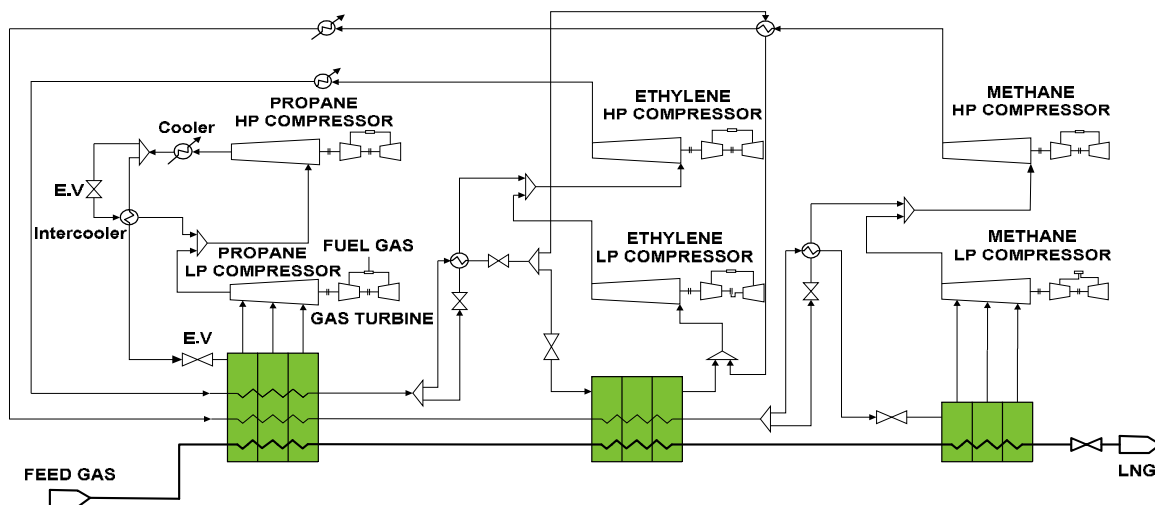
PROPANE
HP COMPRESSOR

Cooler

E.V

Intercooler

PROPANE
LP COMPRESSOR

FUEL GAS

GAS TURBINE

E.V

ETHYLENE
HP COMPRESSOR

ETHYLENE
LP COMPRESSOR

METHANE
HP COMPRESSOR

METHANE
LP COMPRESSOR

FEED GAS

LNG